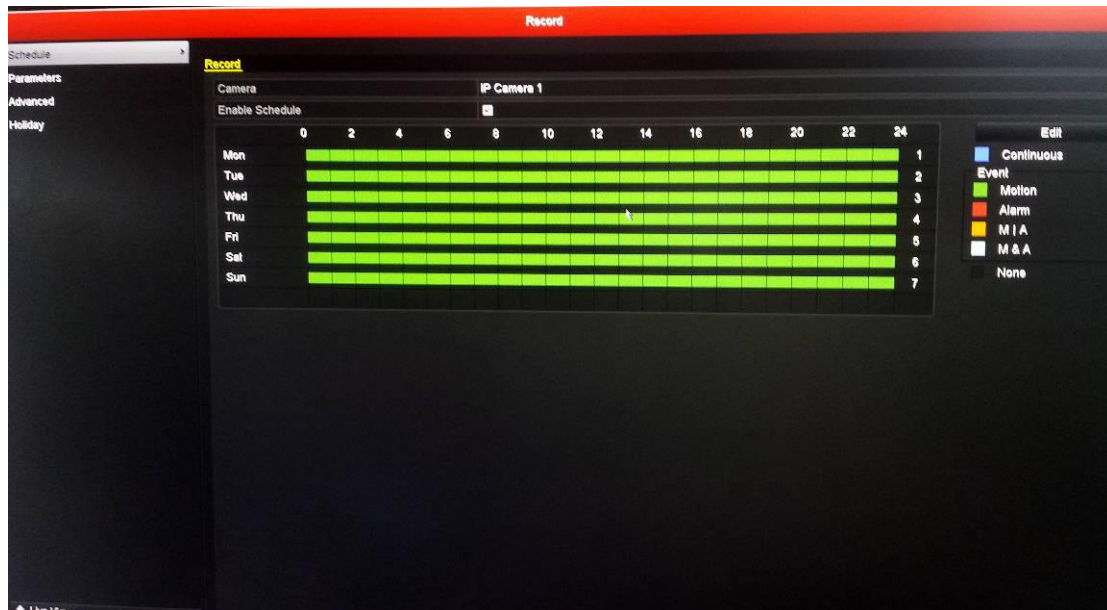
Record

Schedule
Parameters
Advanced
Holiday

Record

Camera IP Camera 1
Enable Schedule

0 2 4 6 8 10 12 14 16 18 20 22 24
Mon 1
Tue 2
Wed 3
Thu 4
Fri 5
Sat 6
Sun 7

Edit
Continuous
Event
Motion
Alarm
M | A
M & A
None

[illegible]